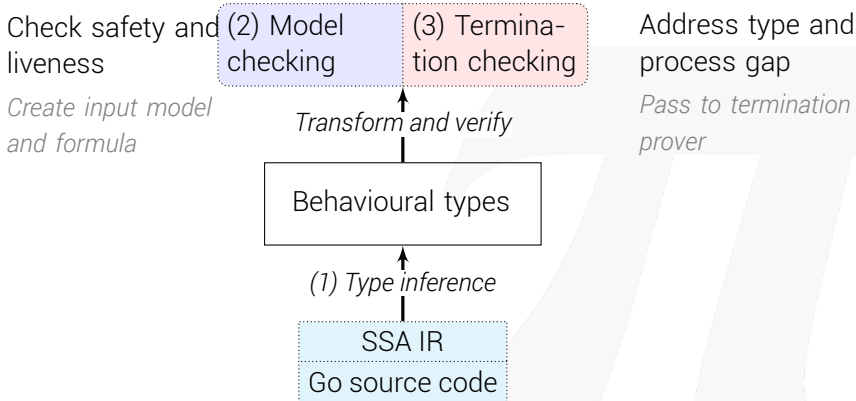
Check safety and liveness

Create input model and formula

(2) Model checking

(3) Termination checking

Address type and process gap

Pass to termination prover

Transform and verify

Behavioural types

(1) Type inference

SSA IR

Go source code